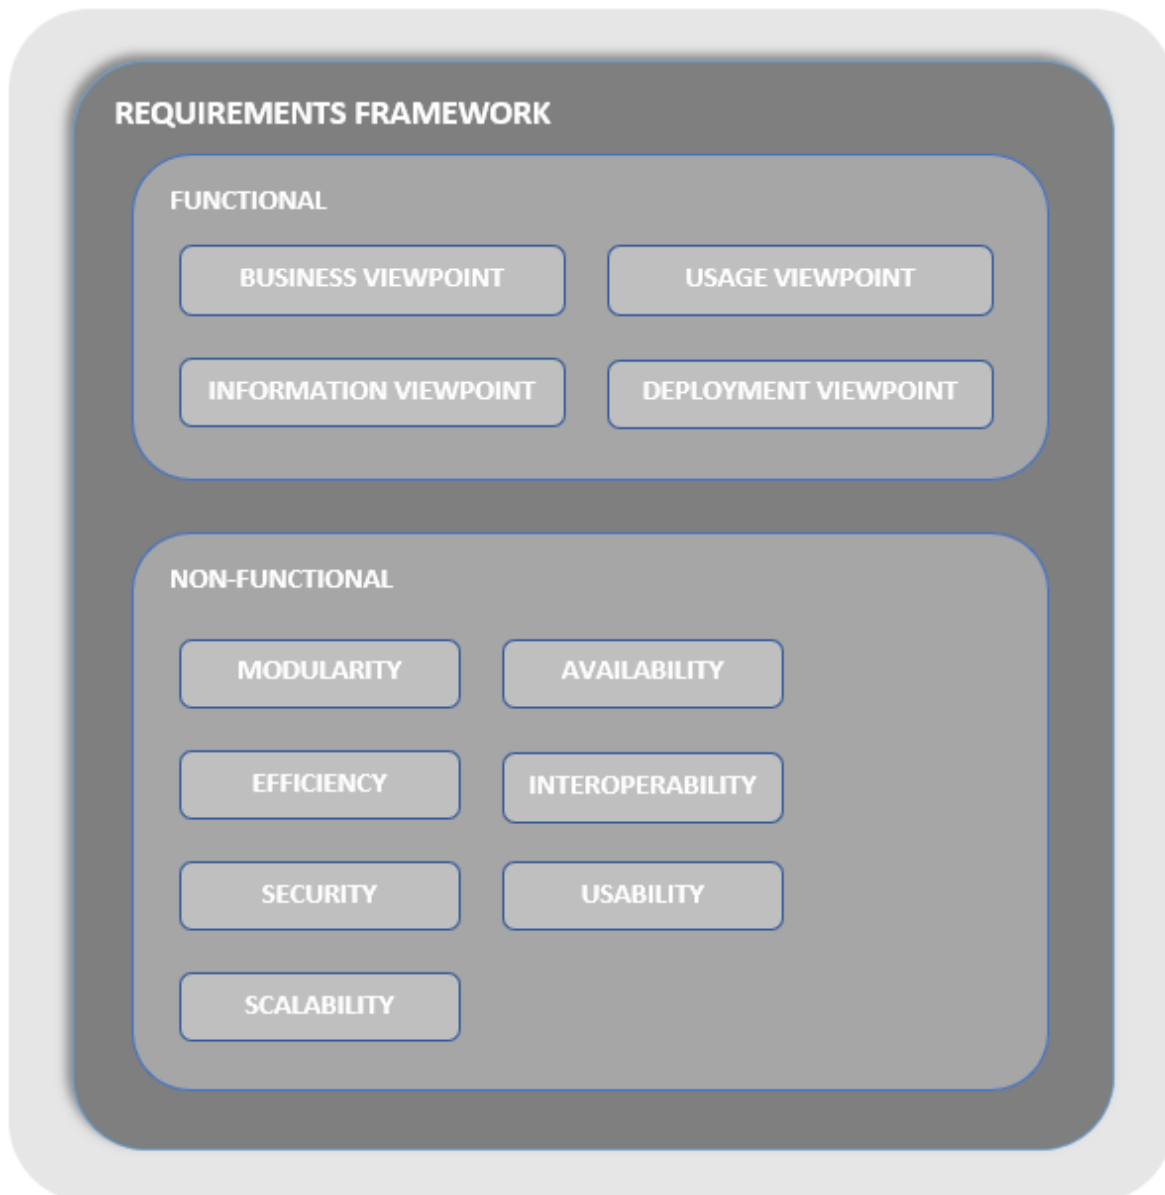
REQUIREMENTS FRAMEWORK

FUNCTIONAL

BUSINESS VIEWPOINT

USAGE VIEWPOINT

INFORMATION VIEWPOINT

DEPLOYMENT VIEWPOINT

NON-FUNCTIONAL

MODULARITY

AVAILABILITY

EFFICIENCY

INTEROPERABILITY

SECURITY

USABILITY

SCALABILITY